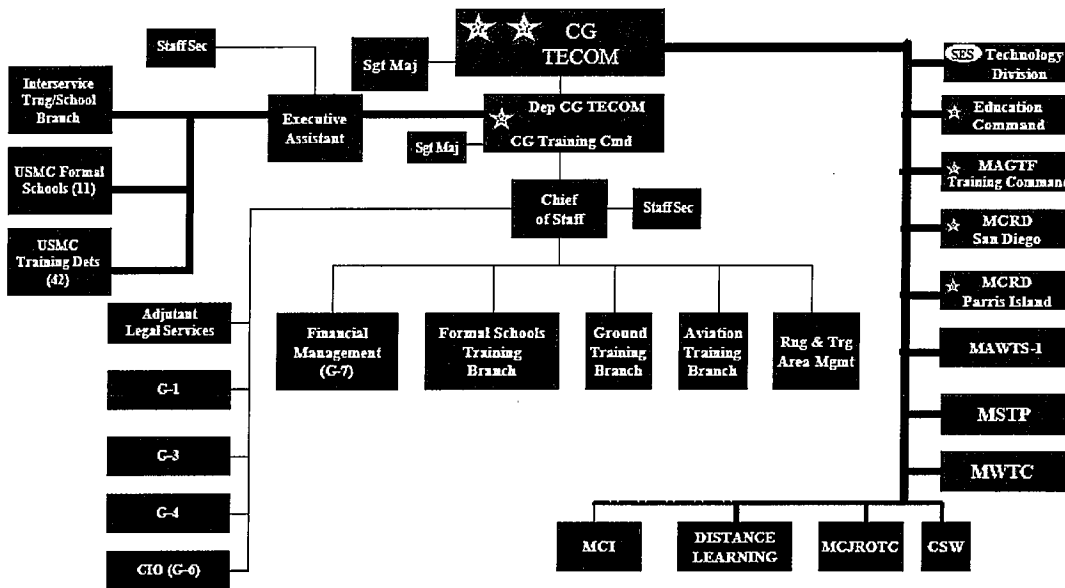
CG TECOM

Sgt Maj

Staff Sec

Executive Assistant

Dep CG TECOM
CG Training Cmd

Sgt Maj

Interservice Trng/School Branch

USMC Formal Schools (11)

USMC Training Dets (42)

Chief of Staff

Staff Sec

Adjutant Legal Services

Financial Management (G-7)

Formal Schools Training Branch

Ground Training Branch

Aviation Training Branch

Rng & Trg Area Mgmt

G-1

G-3

G-4

CIO (G-6)

SES Technology Division

Education Command

MAGTF Training Command

MCRD San Diego

MCRD Parris Island

MAWTS-1

MSTP

MWTC

MCI

DISTANCE LEARNING

MCJROTC

CSW